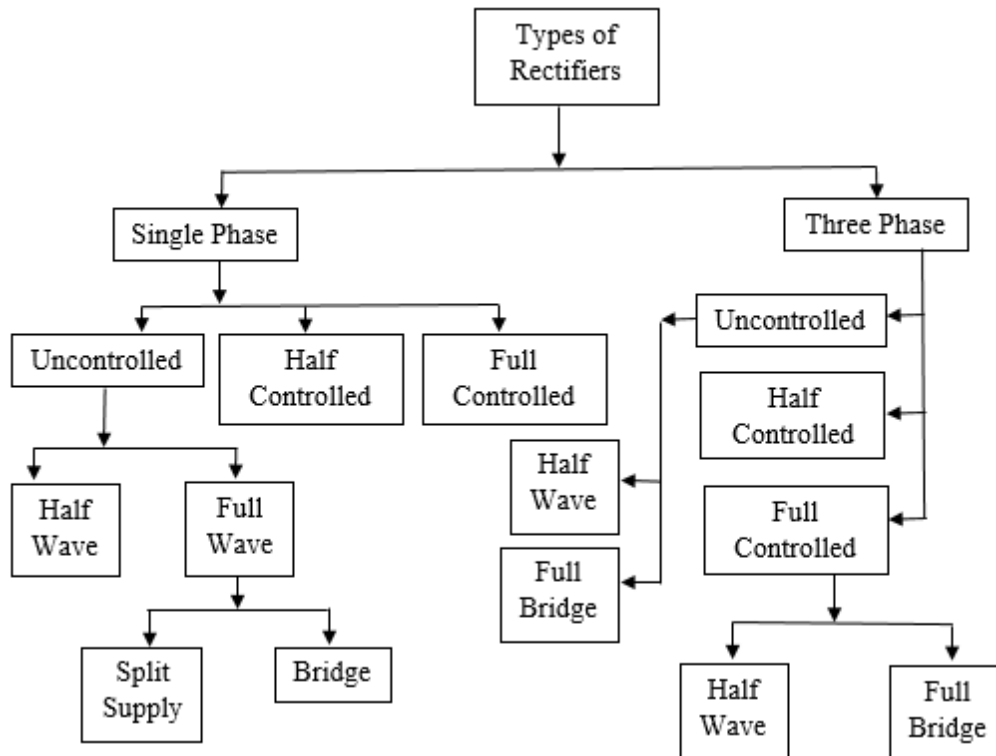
Types of Rectifiers

Single Phase

Three Phase

Uncontrolled

Half Controlled

Full Controlled

Half Wave

Full Wave

Split Supply

Bridge

Uncontrolled

Half Controlled

Full Controlled

Half Wave

Full Bridge

Half Wave

Full Bridge